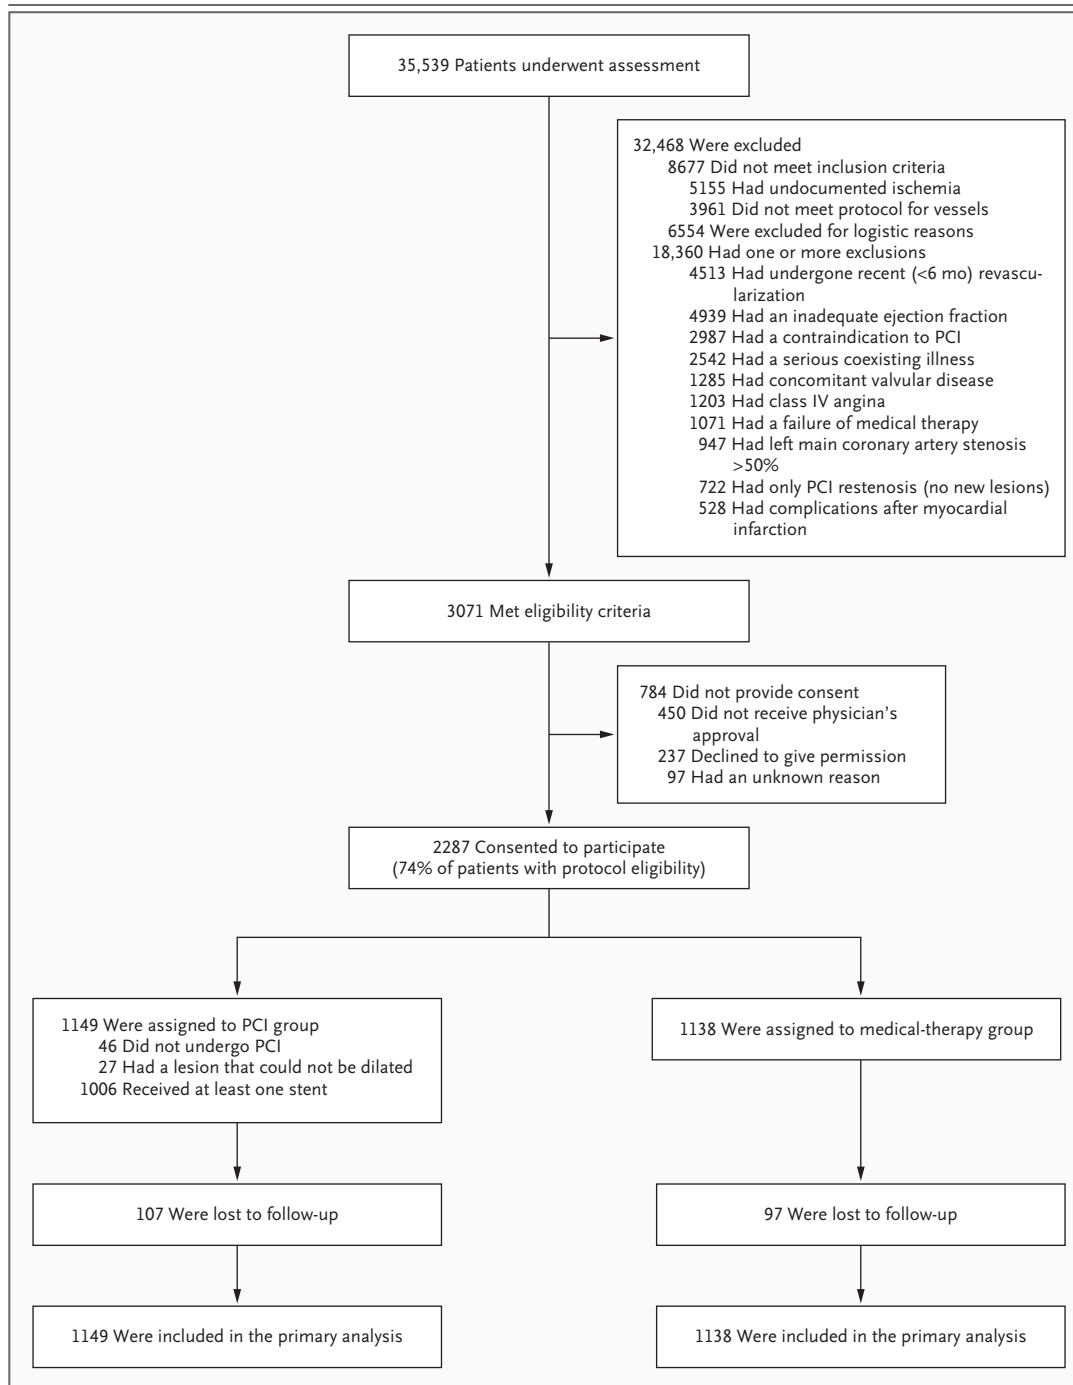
35,539 Patients underwent assessment

32,468 Were excluded
8677 Did not meet inclusion criteria
5155 Had undocumented ischemia
3961 Did not meet protocol for vessels
6554 Were excluded for logistic reasons
18,360 Had one or more exclusions
4513 Had undergone recent (<6 mo) revascularization
4939 Had an inadequate ejection fraction
2987 Had a contraindication to PCI
2542 Had a serious coexisting illness
1285 Had concomitant valvular disease
1203 Had class IV angina
1071 Had a failure of medical therapy
947 Had left main coronary artery stenosis >50%
722 Had only PCI restenosis (no new lesions)
528 Had complications after myocardial infarction

3071 Met eligibility criteria

784 Did not provide consent
450 Did not receive physician's approval
237 Declined to give permission
97 Had an unknown reason

2287 Consented to participate (74% of patients with protocol eligibility)

1149 Were assigned to PCI group
46 Did not undergo PCI
27 Had a lesion that could not be dilated
1006 Received at least one stent

1138 Were assigned to medical-therapy group

107 Were lost to follow-up

97 Were lost to follow-up

1149 Were included in the primary analysis

1138 Were included in the primary analysis